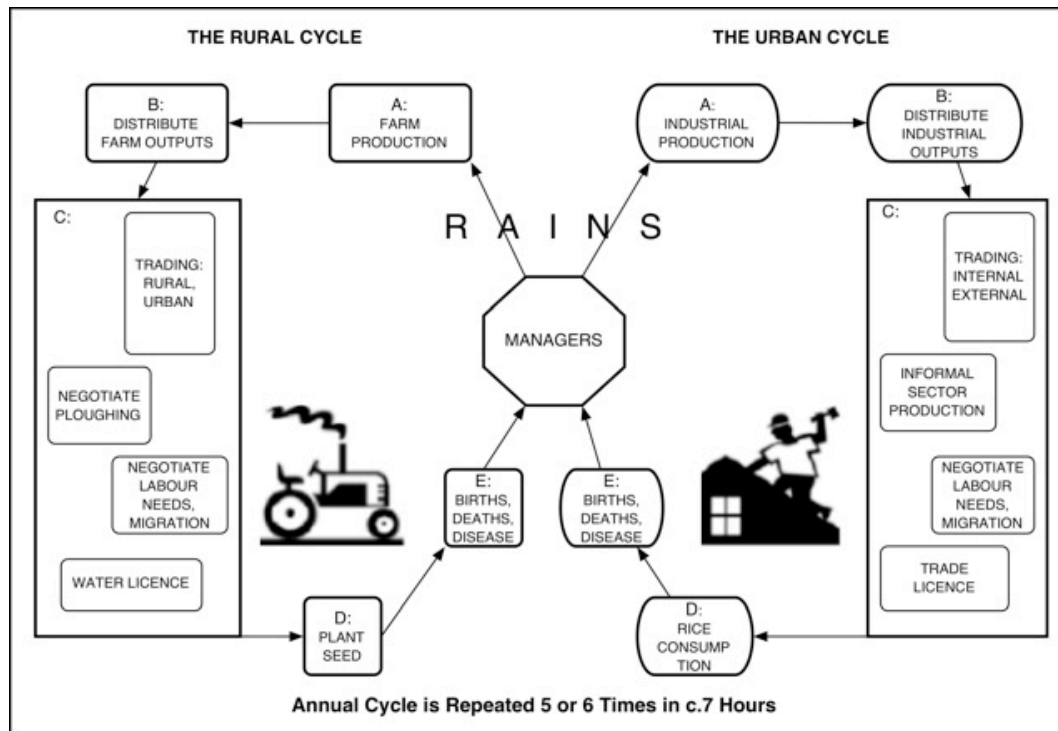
THE RURAL CYCLE

THE URBAN CYCLE

B: DISTRIBUTE FARM OUTPUTS

A: FARM PRODUCTION

A: INDUSTRIAL PRODUCTION

B: DISTRIBUTE INDUSTRIAL OUTPUTS

C:

TRADING: RURAL, URBAN

NEGOTIATE PLOUGHING

NEGOTIATE LABOUR NEEDS, MIGRATION

WATER LICENCE

R A I N S

MANAGERS

C:

TRADING: INTERNAL EXTERNAL

INFORMAL SECTOR PRODUCTION

NEGOTIATE LABOUR NEEDS, MIGRATION

TRADE LICENCE

E: BIRTHS, DEATHS, DISEASE

E: BIRTHS, DEATHS, DISEASE

D: PLANT SEED

D: RICE CONSUMPTION

Annual Cycle is Repeated 5 or 6 Times in c.7 Hours